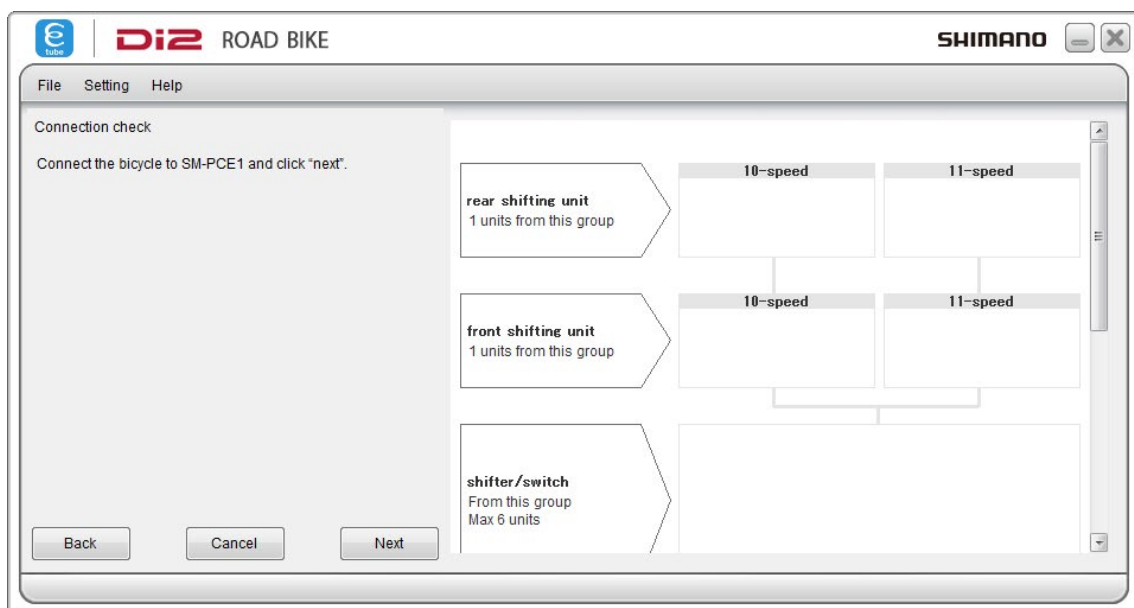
tube

Di2 ROAD BIKE

SHIMANO

File Setting Help

Connection check

Connect the bicycle to SM-PCE1 and click "next".

Back Cancel Next

rear shifting unit
1 units from this group

10-speed

11-speed

front shifting unit
1 units from this group

10-speed

11-speed

shifter/switch
From this group
Max 6 units